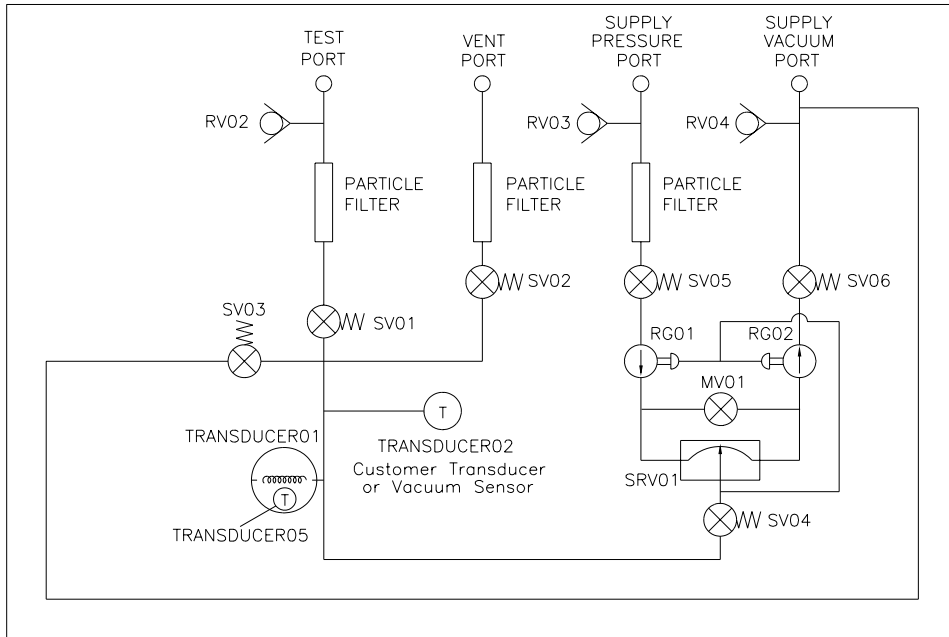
TEST PORT

VENT PORT

SUPPLY PRESSURE PORT

SUPPLY VACUUM PORT

RV02

RV03

RV04

PARTICLE FILTER

PARTICLE FILTER

PARTICLE FILTER

SV02

SV05

SV06

SV03

SV01

RG01

RG02

MV01

T

TRANSDUCER01

TRANSDUCER02
Customer Transducer or Vacuum Sensor

SRV01

T

TRANSDUCER05

SV04